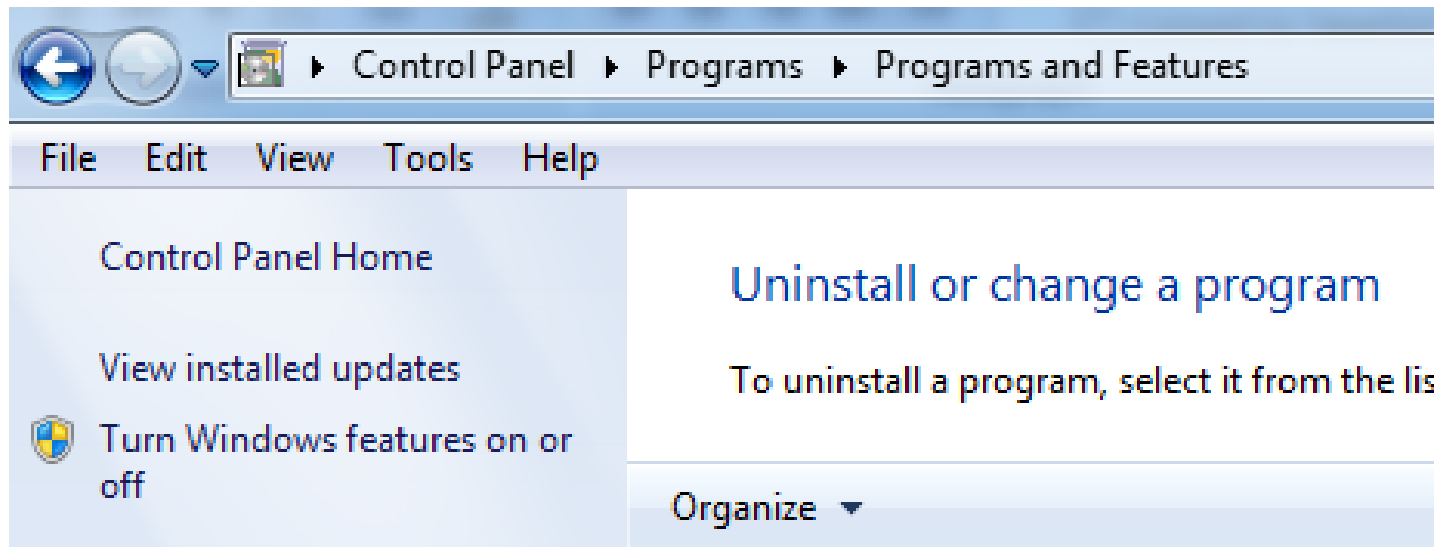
▸ Control Panel ▸ Programs ▸ Programs and Features

File Edit View Tools Help

Control Panel Home

View installed updates

Turn Windows features on or off

Uninstall or change a program

To uninstall a program, select it from the lis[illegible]

Organize ▾